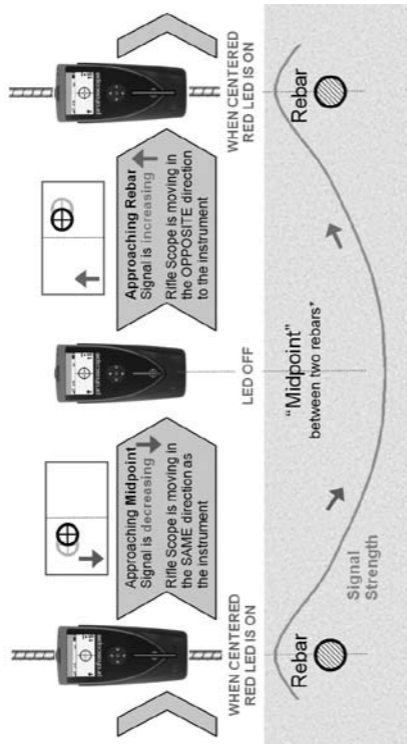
WHEN CENTERED RED LED IS ON

Rebar

Signal Strength

Approaching Midpoint
Signal is decreasing
Rifle Scope is moving in the SAME direction as the instrument

LED OFF

"Midpoint"
between two rebars*

Approaching Rebar
Signal is increasing
Rifle Scope is moving in the OPPOSITE direction to the instrument

WHEN CENTERED RED LED IS ON

Rebar